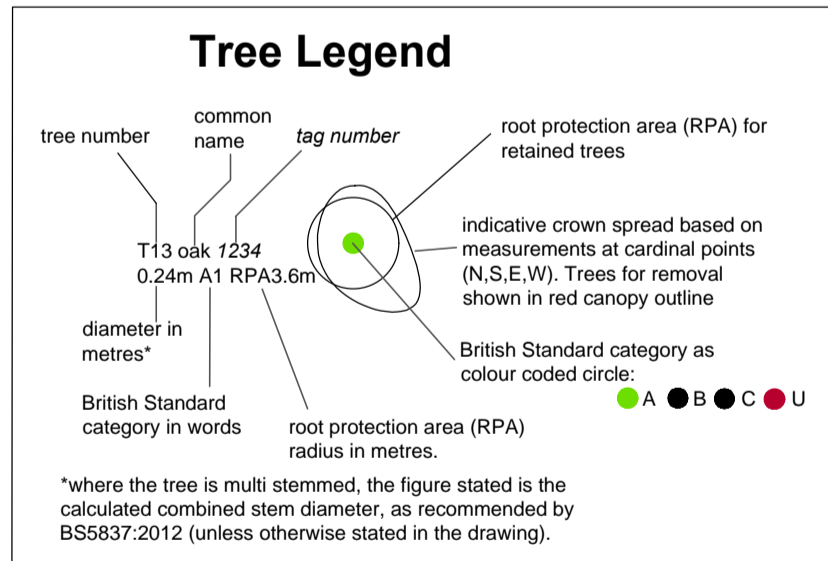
Tree Legend

tree number

common name

tag number

root protection area (RPA) for retained trees

T13 oak 1234
0.24m A1 RPA3.6m

indicative crown spread based on measurements at cardinal points (N,S,E,W). Trees for removal shown in red canopy outline

diameter in metres*

British Standard category as colour coded circle:

A B C U

British Standard category in words

root protection area (RPA) radius in metres.

*where the tree is multi stemmed, the figure stated is the calculated combined stem diameter, as recommended by BS5837:2012 (unless otherwise stated in the drawing).